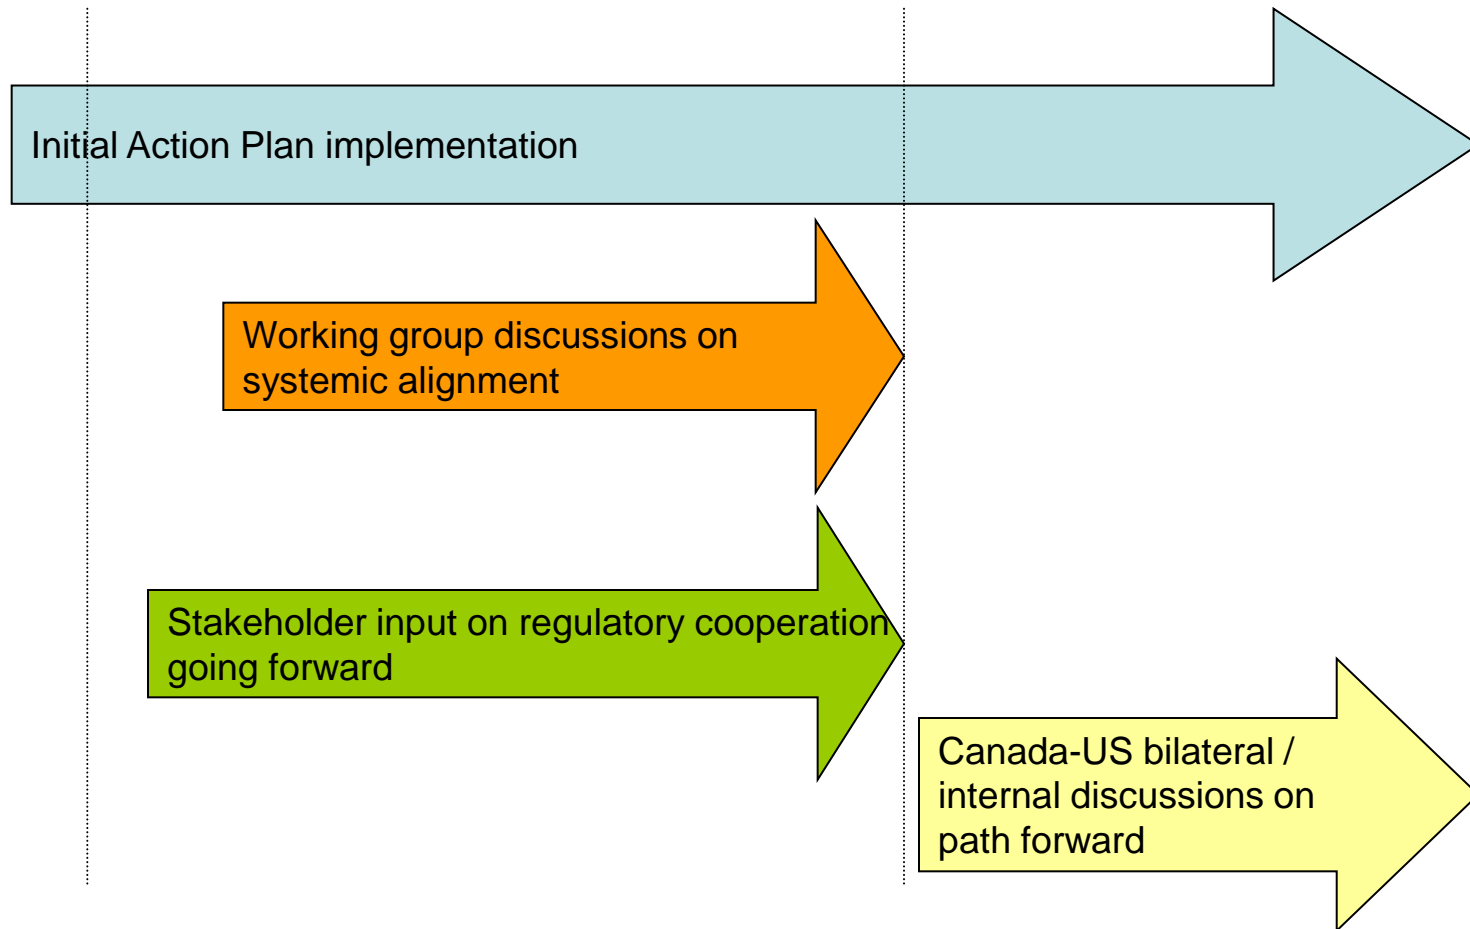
Initial Action Plan implementation

Working group discussions on systemic alignment

Stakeholder input on regulatory cooperation going forward

Canada-US bilateral / internal discussions on path forward